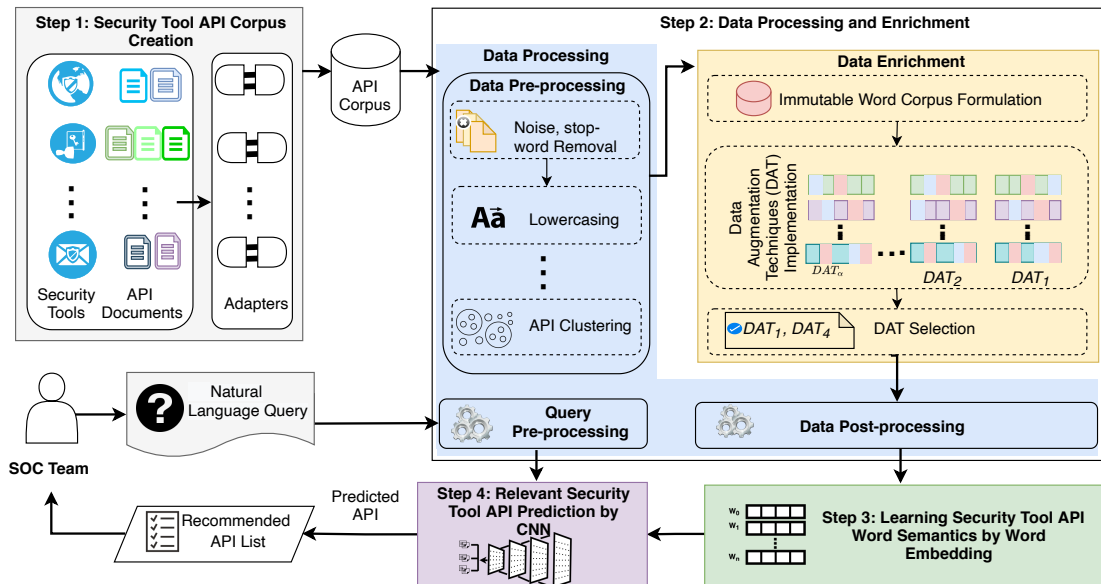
Step 1: Security Tool API Corpus Creation

Security Tools

API Documents

Adapters

API Corpus

Step 2: Data Processing and Enrichment

Data Processing

Data Pre-processing

Noise, stop-word Removal

Aa

Lowercasing

API Clustering

Data Enrichment

Immutable Word Corpus Formulation

Data Augmentation Techniques (DAT) Implementation

$DAT_\alpha$

$DAT_2$

$DAT_1$

$DAT_1$, $DAT_4$

DAT Selection

SOC Team

Natural Language Query

Query Pre-processing

Data Post-processing

Predicted API

Recommended API List

Step 4: Relevant Security Tool API Prediction by CNN

$w_0$
$w_1$
$w_n$

Step 3: Learning Security Tool API Word Semantics by Word Embedding